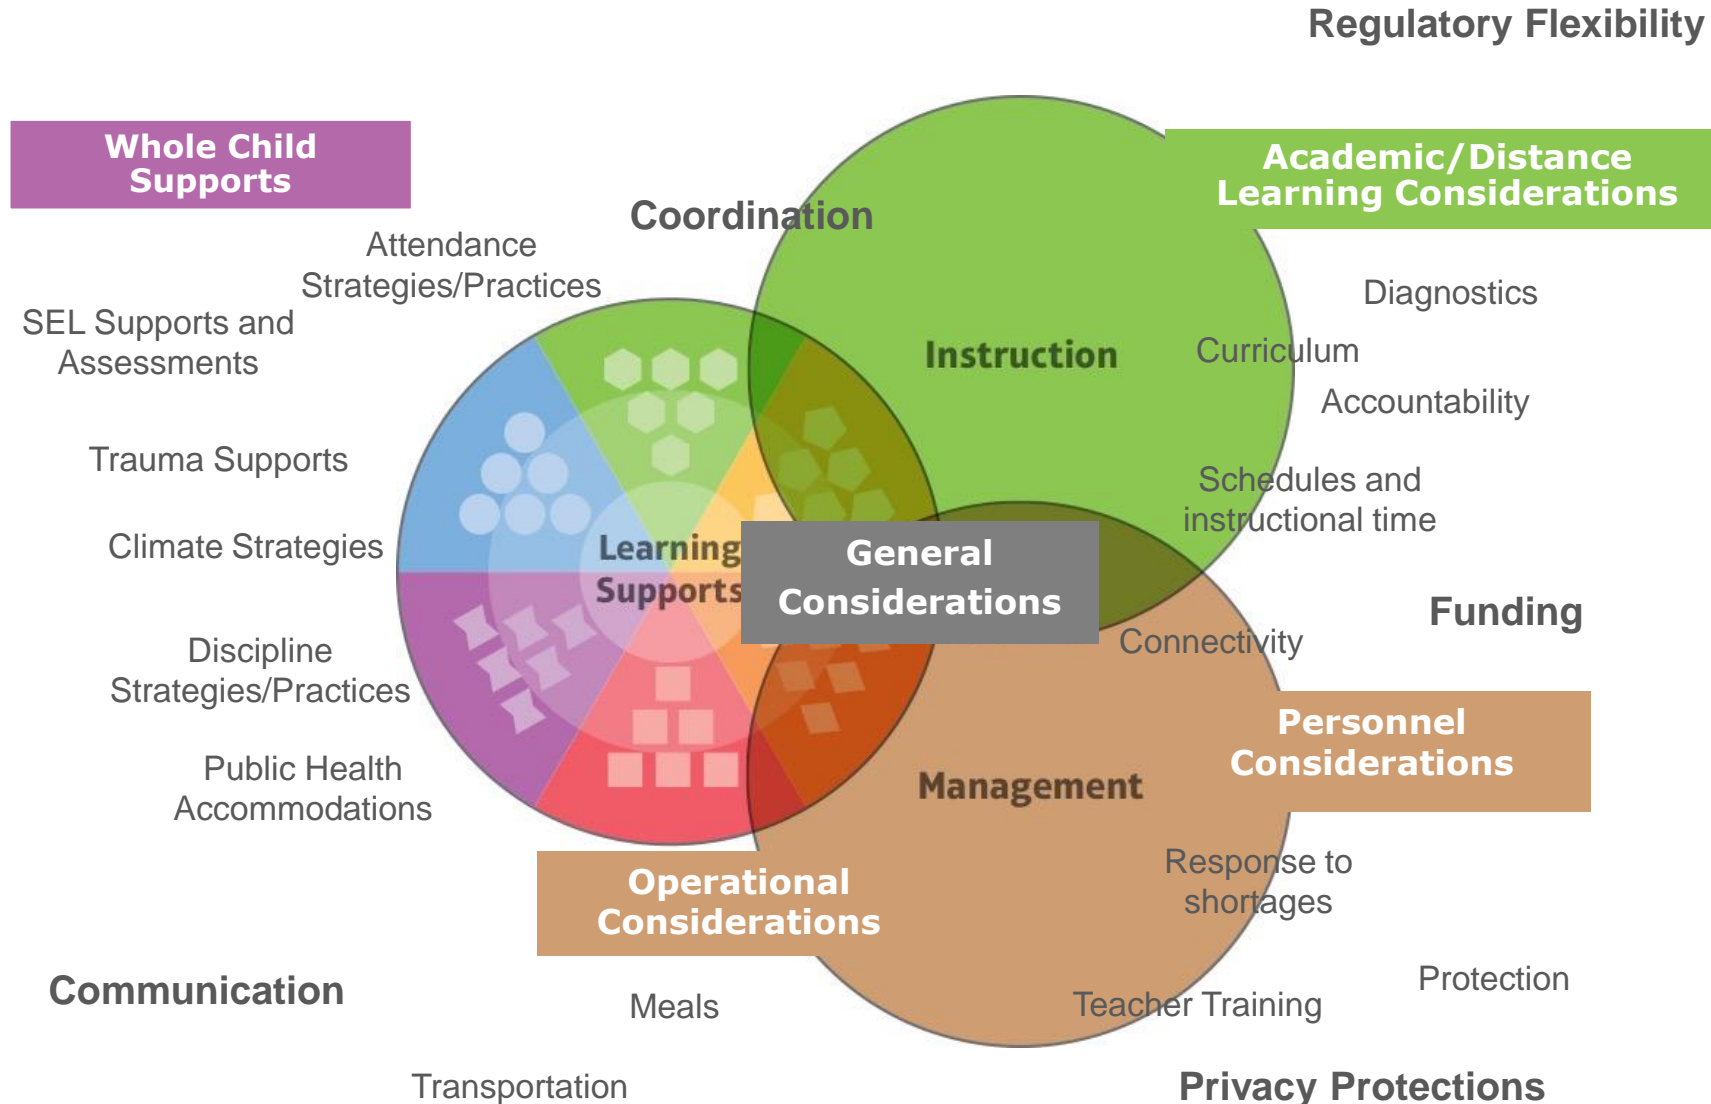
Regulatory Flexibility

Whole Child Supports

Coordination

Academic/Distance Learning Considerations

Attendance Strategies/Practices

SEL Supports and Assessments

Diagnostics

Instruction

Curriculum

Accountability

Trauma Supports

Schedules and instructional time

Climate Strategies

Learning Supports

General Considerations

Funding

Connectivity

Discipline Strategies/Practices

Personnel Considerations

Management

Public Health Accommodations

Response to shortages

Operational Considerations

Protection

Communication

Meals

Teacher Training

Transportation

Privacy Protections